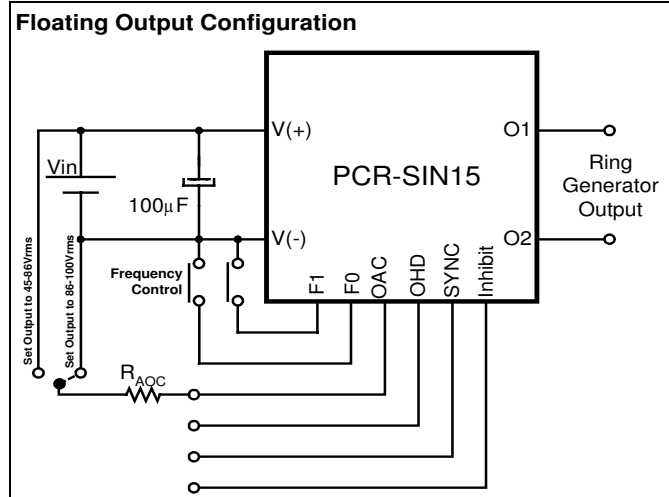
Floating Output Configuration

Vin

$100\mu F$

V(+)

V(-)

PCR-SIN15

O1

O2

Ring Generator Output

Frequency Control

F1

F0

OAC

OHD

SYNC

Inhibit

Set Output to 45-86Vrms

Set Output to 86-100Vrms

$R_{AOC}$